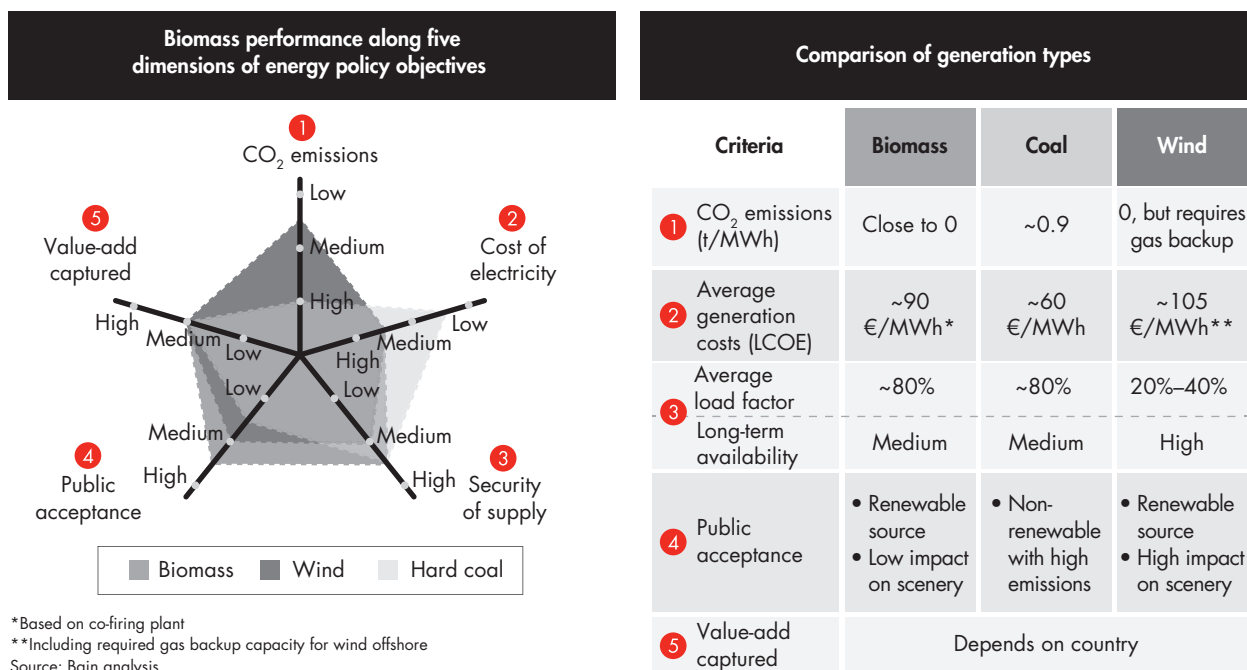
Biomass performance along five dimensions of energy policy objectives

1
$CO_2$ emissions
Low
Medium
High

2
Cost of electricity
Low
Medium
High

3
Security of supply
Low
Medium
High

4
Public acceptance
Low
Medium
High

5
Value-add captured
High
Medium
Low

Biomass
Wind
Hard coal

*Based on co-firing plant
**Including required gas backup capacity for wind offshore
Source: Bain analysis

Comparison of generation types

| Criteria | Biomass | Coal | Wind |
|---|---|---|---|
| 1 $CO_2$ emissions (t/MWh) | Close to 0 | ~0.9 | 0, but requires gas backup |
| 2 Average generation costs (LCOE) | ~90 €/MWh* | ~60 €/MWh | ~105 €/MWh** |
| 3 Average load factor | ~80% | ~80% | 20%–40% |
| Long-term availability | Medium | Medium | High |
| 4 Public acceptance | • Renewable source • Low impact on scenery | • Non-renewable with high emissions | • Renewable source • High impact on scenery |
| 5 Value-add captured | Depends on country | | |